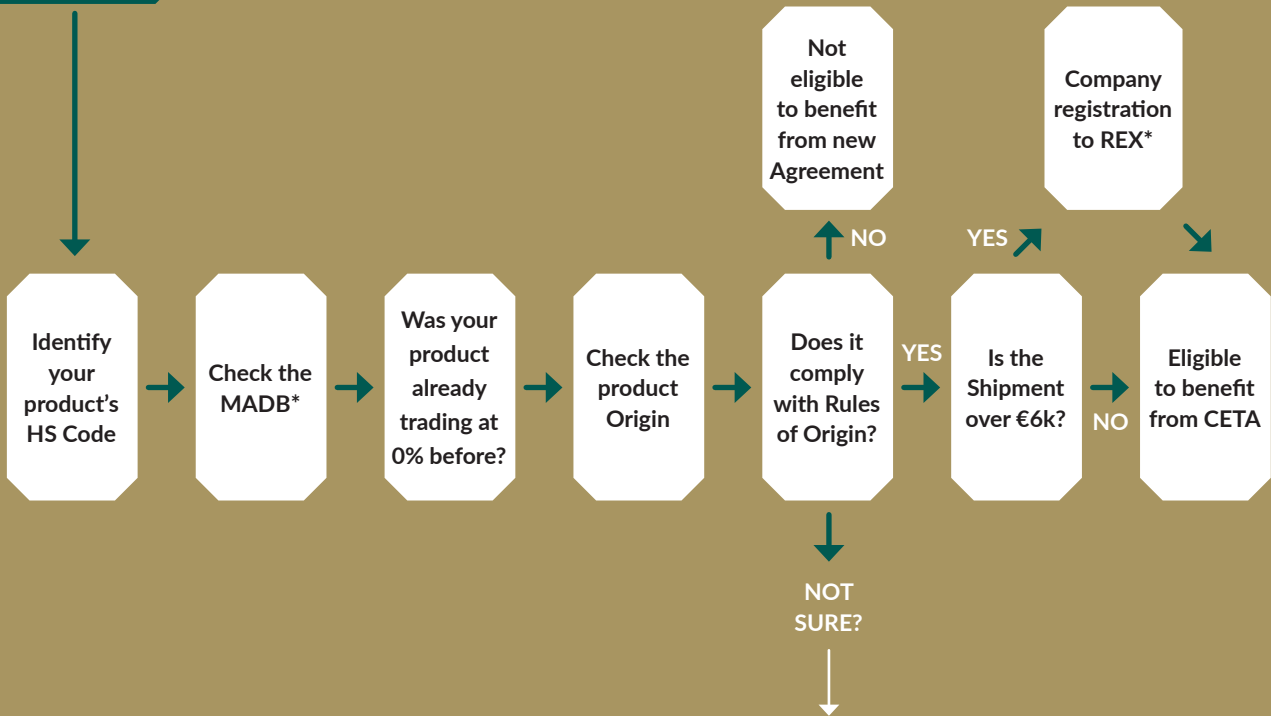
Not eligible to benefit from new Agreement

Company registration to REX*

NO

YES

Identify your product's HS Code

Check the MADB*

Was your product already trading at 0% before?

Check the product Origin

Does it comply with Rules of Origin?

YES

Is the Shipment over €6k?

NO

Eligible to benefit from CETA

NOT SURE?